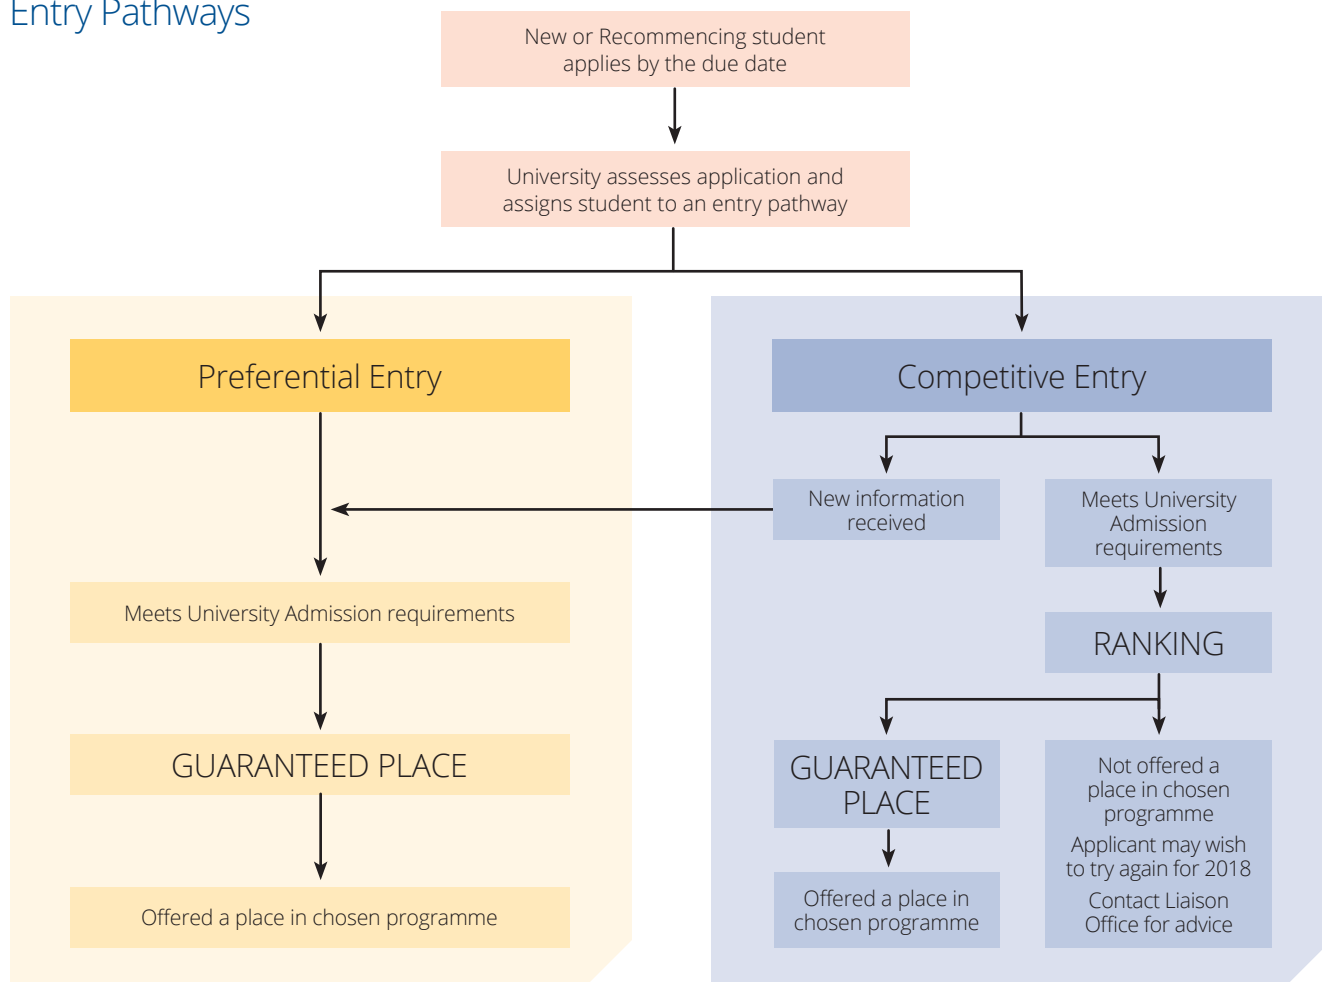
Entry Pathways

New or Recommencing student applies by the due date

University assesses application and assigns student to an entry pathway

Preferential Entry

Meets University Admission requirements

GUARANTEED PLACE

Offered a place in chosen programme

Competitive Entry

New information received

Meets University Admission requirements

RANKING

GUARANTEED PLACE

Offered a place in chosen programme

Not offered a place in chosen programme

Applicant may wish to try again for 2018

Contact Liaison Office for advice